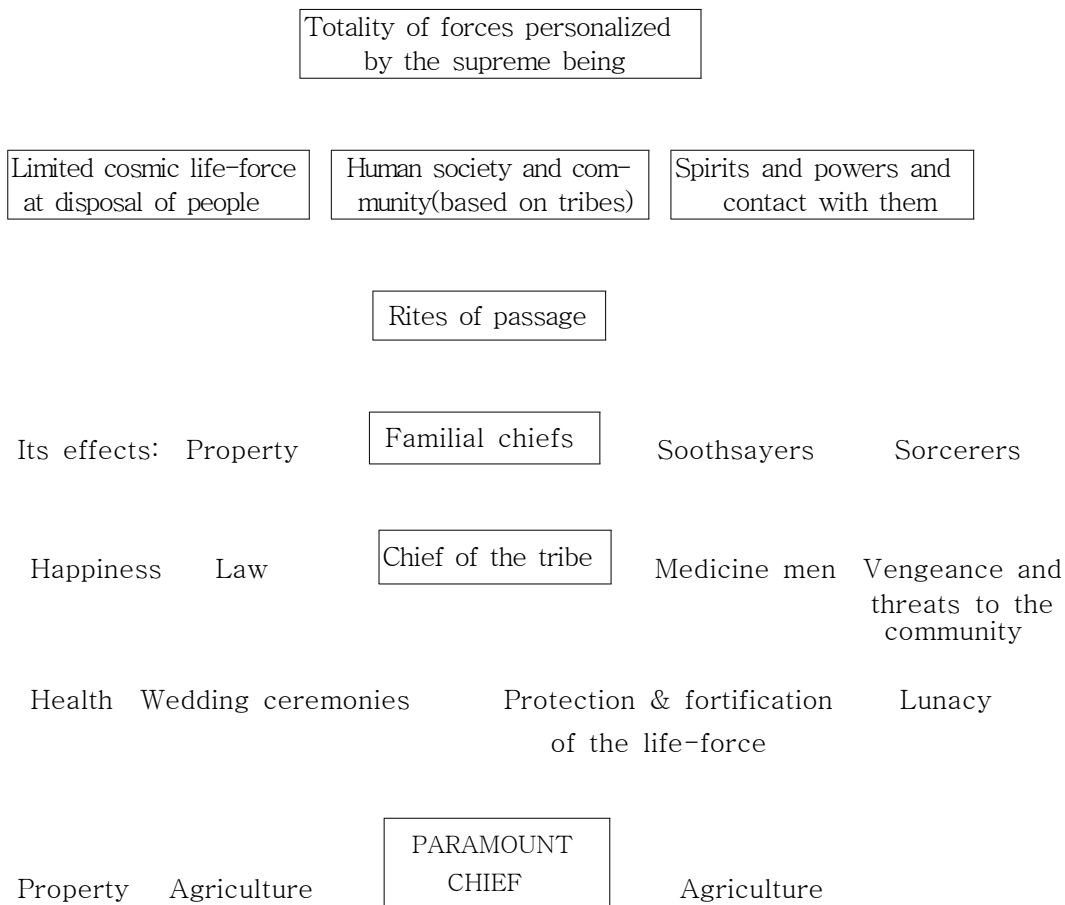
Totality of forces personalized by the supreme being

Limited cosmic life-force at disposal of people

Human society and community(based on tribes)

Spirits and powers and contact with them

Rites of passage

Its effects: Property

Familial chiefs

Soothsayers

Sorcerers

Happiness

Law

Chief of the tribe

Medicine men

Vengeance and threats to the community

Health

Wedding ceremonies

Protection & fortification of the life-force

Lunacy

Property

Agriculture

PARAMOUNT CHIEF

Agriculture